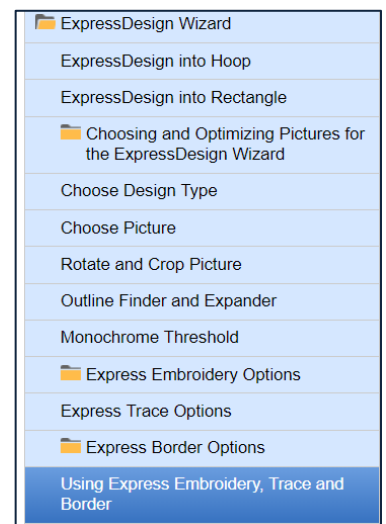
ExpressDesign Wizard

ExpressDesign into Hoop

ExpressDesign into Rectangle

Choosing and Optimizing Pictures for the ExpressDesign Wizard

Choose Design Type

Choose Picture

Rotate and Crop Picture

Outline Finder and Expander

Monochrome Threshold

Express Embroidery Options

Express Trace Options

Express Border Options

Using Express Embroidery, Trace and Border